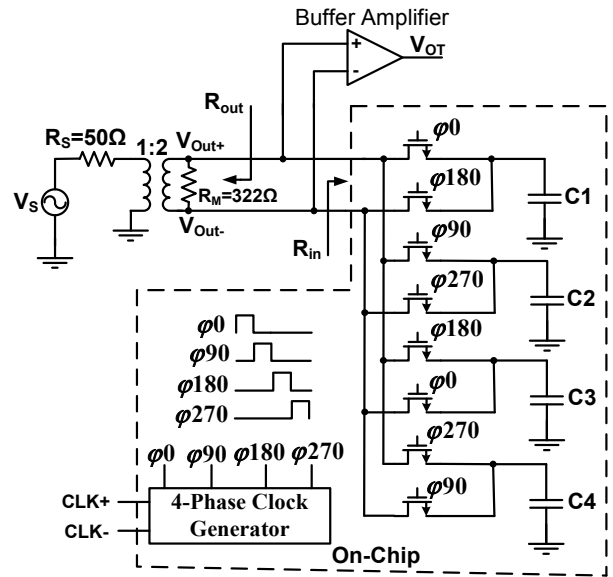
Buffer Amplifier

+

-

$V_{OT}$

$R_{out}$

$R_S$=50Ω

1:2

$V_{Out+}$

$R_M$=322Ω

$V_{Out-}$

$V_S$

$R_{in}$

$\varphi 0$

$\varphi 180$

C1

$\varphi 90$

$\varphi 270$

C2

$\varphi 180$

$\varphi 0$

C3

$\varphi 270$

$\varphi 90$

C4

$\varphi 0$

$\varphi 90$

$\varphi 180$

$\varphi 270$

$\varphi 0$ $\varphi 90$ $\varphi 180$ $\varphi 270$

CLK+

CLK-

4-Phase Clock Generator

On-Chip